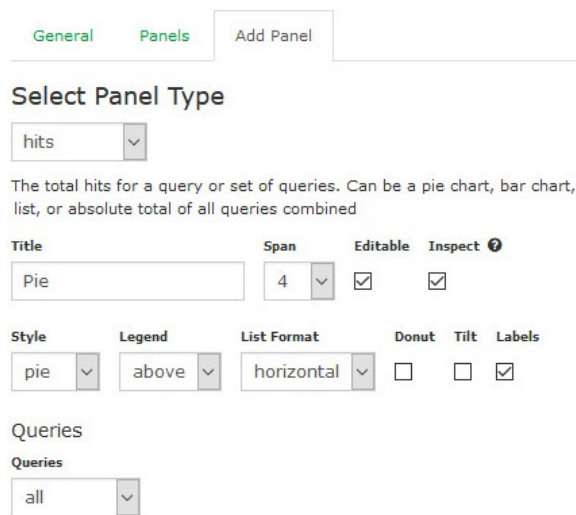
General Panels Add Panel

Select Panel Type

hits

The total hits for a query or set of queries. Can be a pie chart, bar chart, list, or absolute total of all queries combined

Title
Pie

Span
4

Editable

Inspect

Style
pie

Legend
above

List Format
horizontal

Donut

Tilt

Labels

Queries

Queries
all